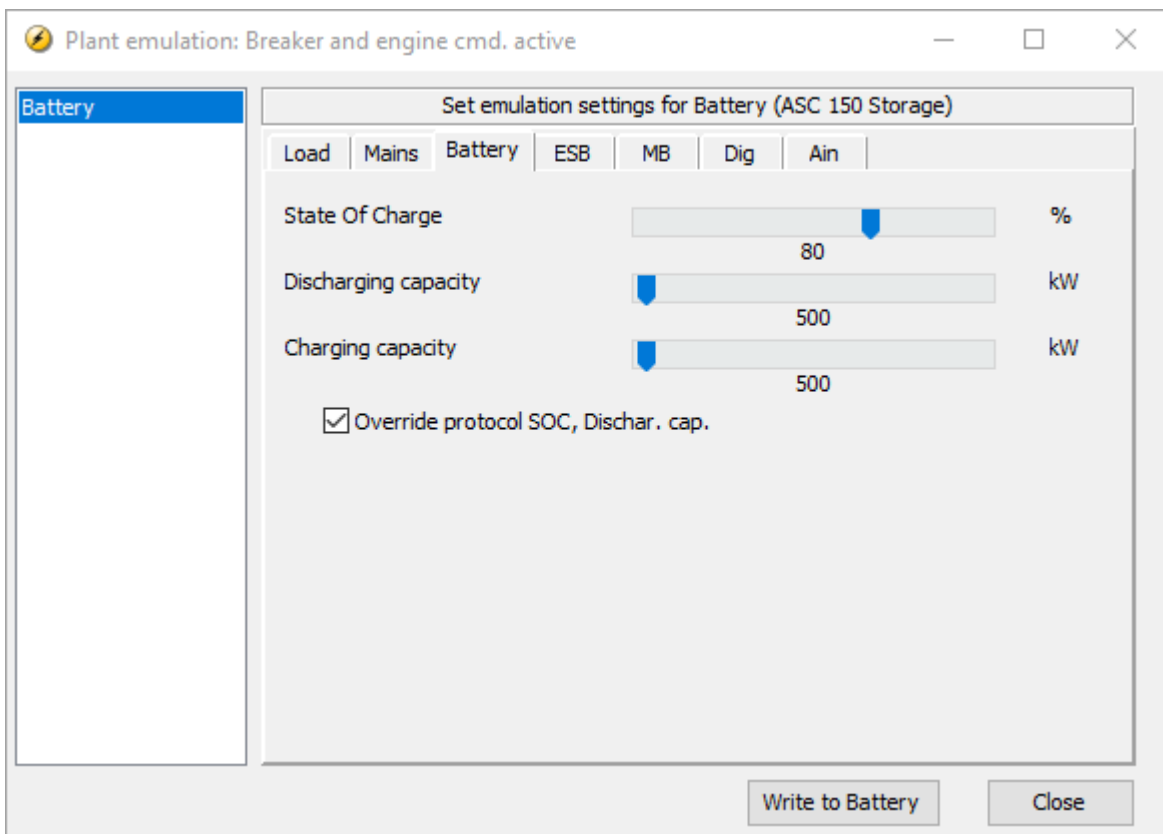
Plant emulation: Breaker and engine cmd. active

Battery

Set emulation settings for Battery (ASC 150 Storage)

Load | Mains | Battery | ESB | MB | Dig | Ain

State Of Charge
80
%

Discharging capacity
500
kW

Charging capacity
500
kW

Override protocol SOC, Dischar. cap.

Write to Battery

Close